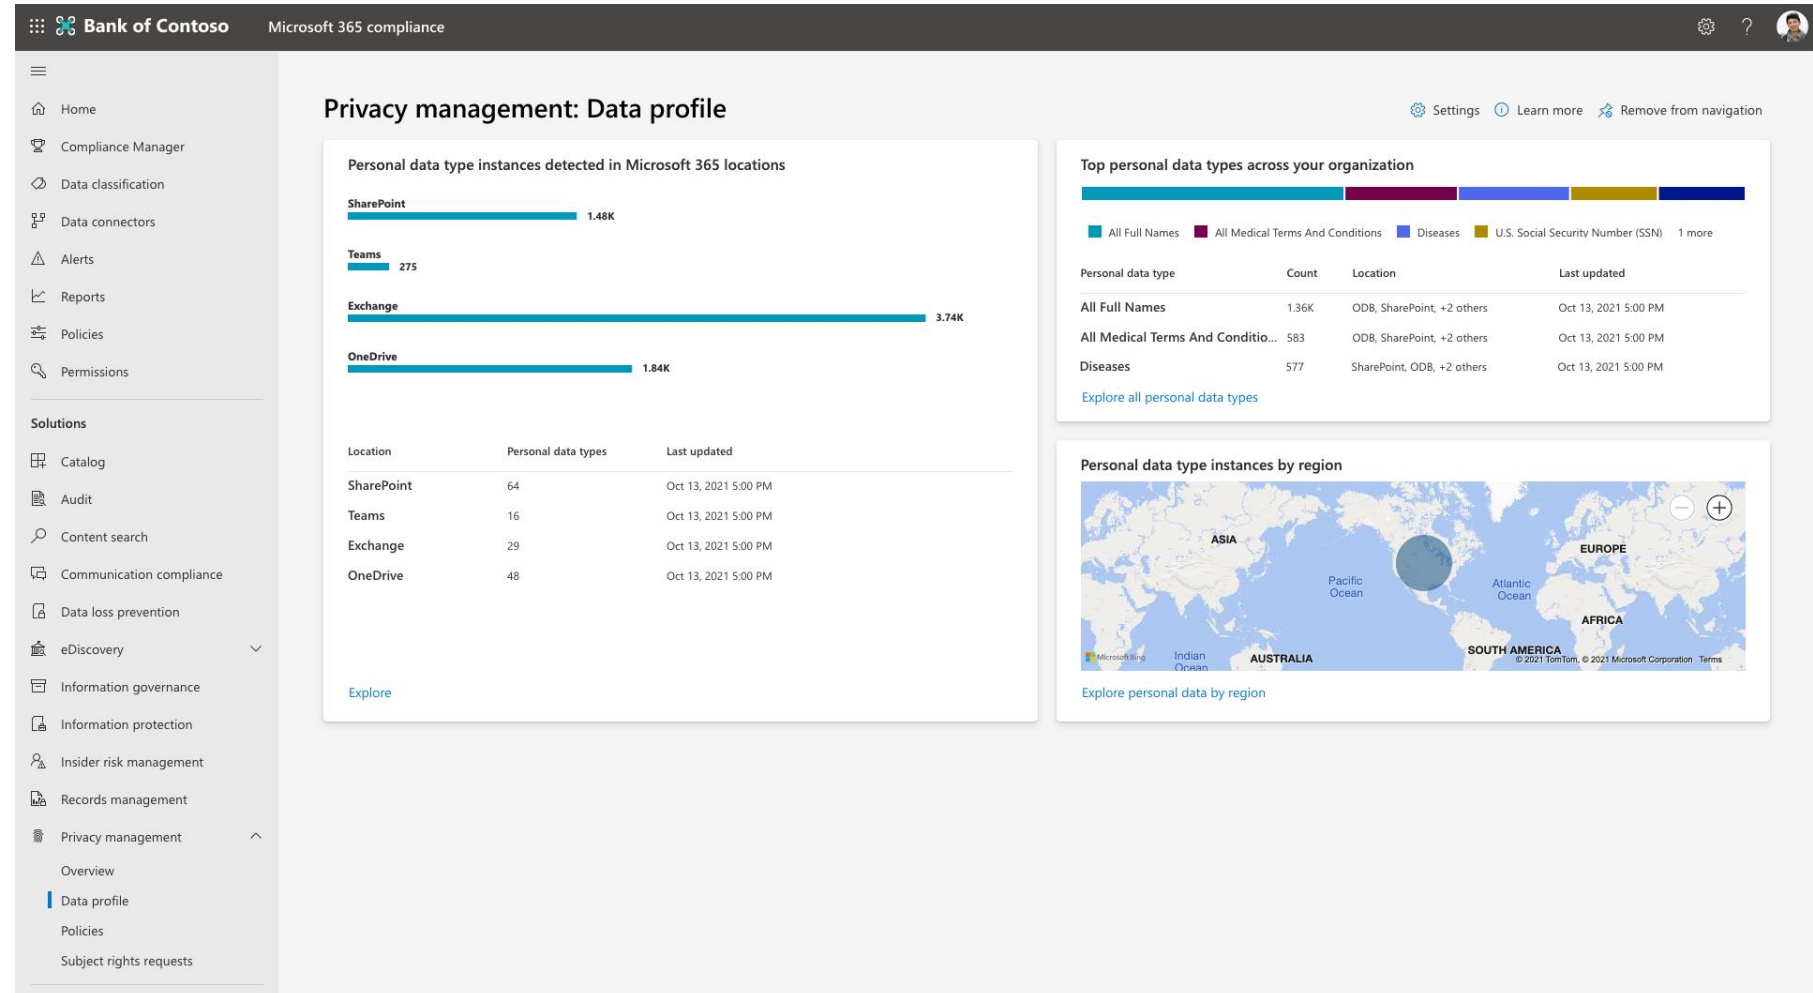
Bank of Contoso   Microsoft 365 compliance

Home
Compliance Manager
Data classification
Data connectors
Alerts
Reports
Policies
Permissions

Solutions
Catalog
Audit
Content search
Communication compliance
Data loss prevention
eDiscovery
Information governance
Information protection
Insider risk management
Records management
Privacy management
Overview
Data profile
Policies
Subject rights requests

Privacy management: Data profile

Settings   Learn more   Remove from navigation

Personal data type instances detected in Microsoft 365 locations

SharePoint 1.48K
Teams 275
Exchange 3.74K
OneDrive 1.84K

| Location | Personal data types | Last updated |
|---|---|---|
| SharePoint | 64 | Oct 13, 2021 5:00 PM |
| Teams | 16 | Oct 13, 2021 5:00 PM |
| Exchange | 29 | Oct 13, 2021 5:00 PM |
| OneDrive | 48 | Oct 13, 2021 5:00 PM |

Explore

Top personal data types across your organization

All Full Names   All Medical Terms And Conditions   Diseases   U.S. Social Security Number (SSN)   1 more

| Personal data type | Count | Location | Last updated |
|---|---|---|---|
| All Full Names | 1.36K | ODB, SharePoint, +2 others | Oct 13, 2021 5:00 PM |
| All Medical Terms And Conditio... | 583 | ODB, SharePoint, +2 others | Oct 13, 2021 5:00 PM |
| Diseases | 577 | SharePoint, ODB, +2 others | Oct 13, 2021 5:00 PM |

Explore all personal data types

Personal data type instances by region

ASIA   EUROPE   Pacific Ocean   Atlantic Ocean   AFRICA   Indian Ocean   AUSTRALIA   SOUTH AMERICA
Microsoft Bing   © 2021 TomTom, © 2021 Microsoft Corporation   Terms

Explore personal data by region